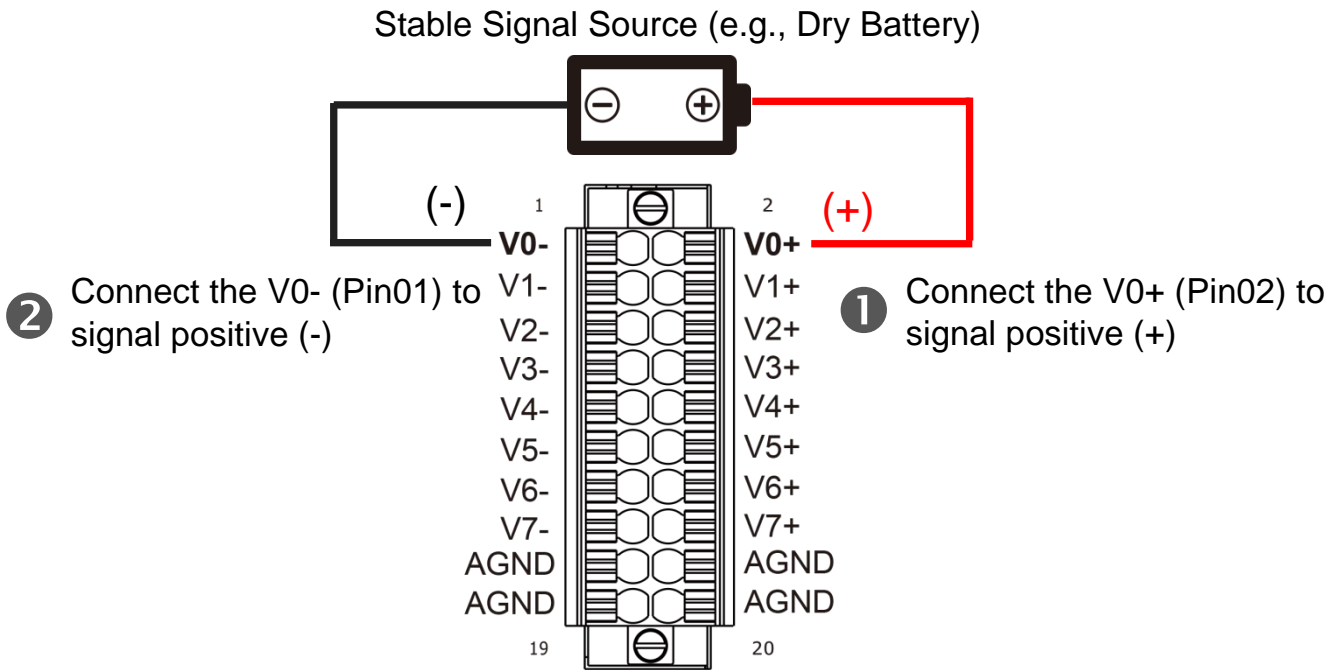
Stable Signal Source (e.g., Dry Battery)

(-)

1

2

(+)

V0-

V0+

❷ Connect the V0- (Pin01) to signal positive (-)

❶ Connect the V0+ (Pin02) to signal positive (+)

V1-

V1+

V2-

V2+

V3-

V3+

V4-

V4+

V5-

V5+

V6-

V6+

V7-

V7+

AGND

AGND

AGND

AGND

19

20